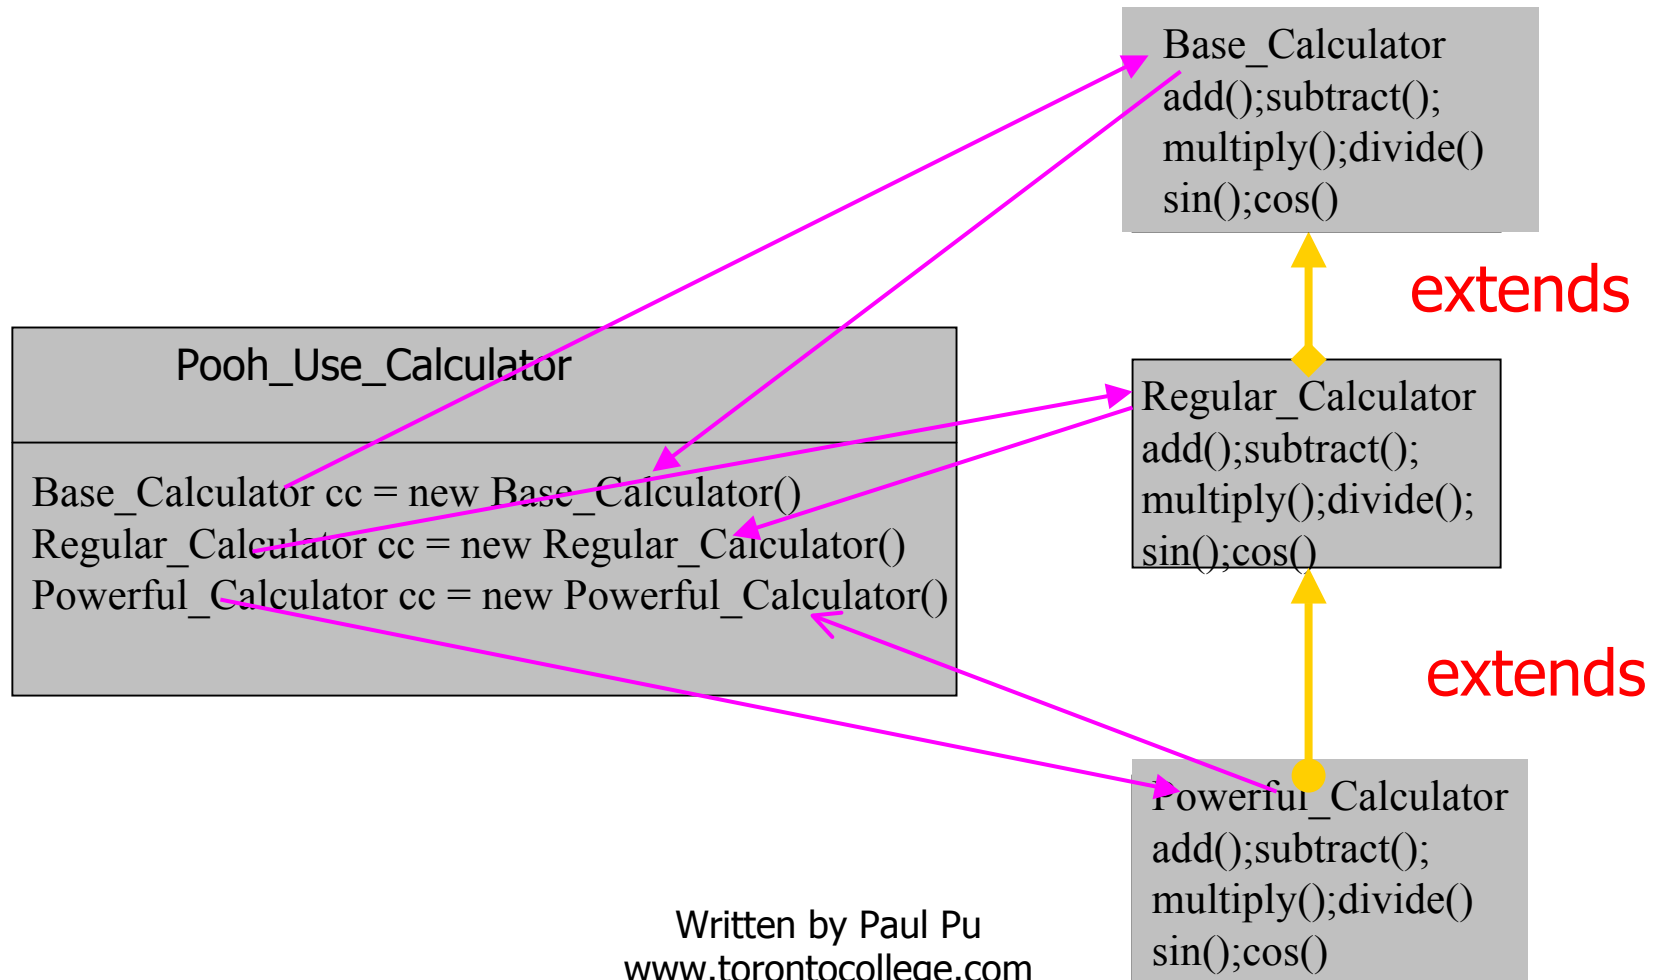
Base_Calculator
add();subtract();
multiply();divide()
sin();cos()

extends

Pooh_Use_Calculator

Base_Calculator cc = new Base_Calculator()
Regular_Calculator cc = new Regular_Calculator()
Powerful_Calculator cc = new Powerful_Calculator()

Regular_Calculator
add();subtract();
multiply();divide();
sin();cos()

extends

Powerful_Calculator
add();subtract();
multiply();divide()
sin();cos()

Written by Paul Pu
www.torontocollege.com